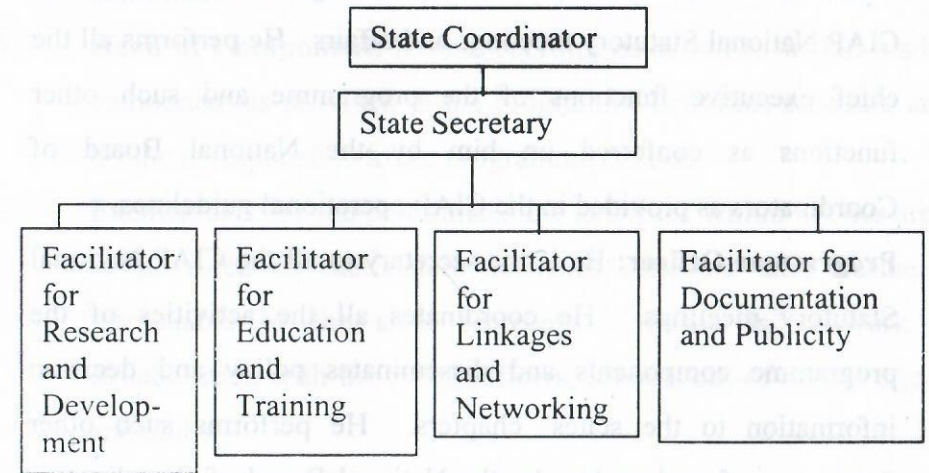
State Coordinator

State Secretary

Facilitator for Research and Development

Facilitator for Education and Training

Facilitator for Linkages and Networking

Facilitator for Documentation and Publicity